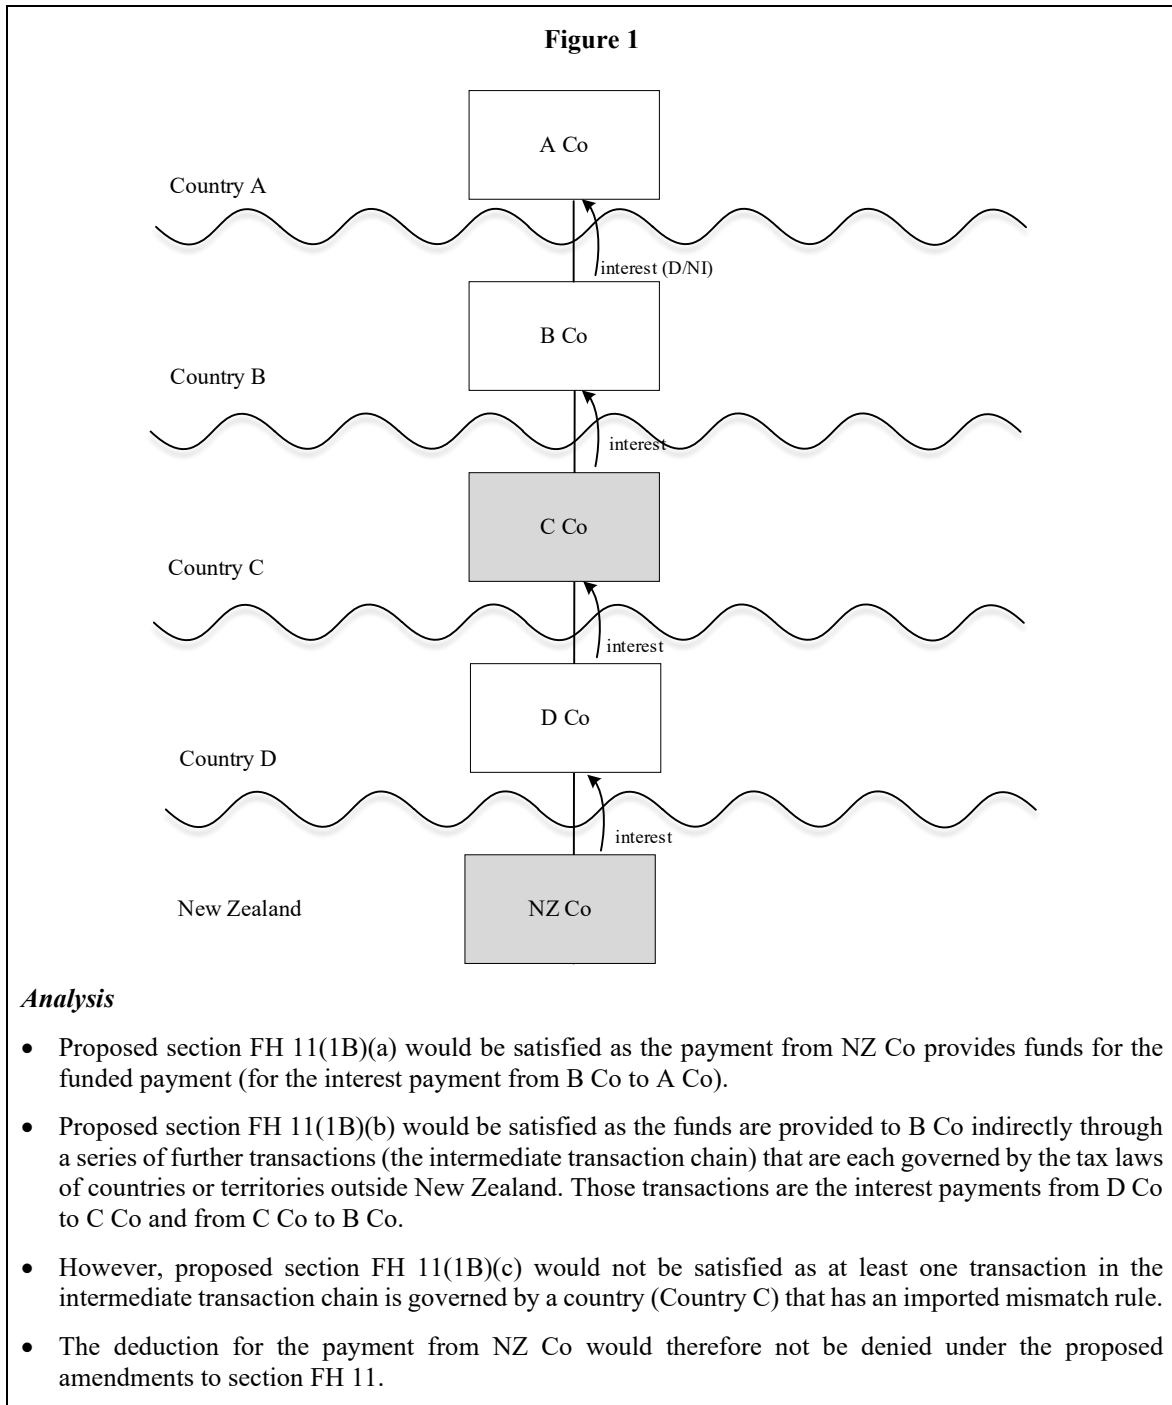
**Figure 1**

A Co

Country A

interest (D/NI)

B Co

Country B

interest

C Co

Country C

interest

D Co

Country D

interest

New Zealand

NZ Co

***Analysis***

- Proposed section FH 11(1B)(a) would be satisfied as the payment from NZ Co provides funds for the funded payment (for the interest payment from B Co to A Co).
- Proposed section FH 11(1B)(b) would be satisfied as the funds are provided to B Co indirectly through a series of further transactions (the intermediate transaction chain) that are each governed by the tax laws of countries or territories outside New Zealand. Those transactions are the interest payments from D Co to C Co and from C Co to B Co.
- However, proposed section FH 11(1B)(c) would not be satisfied as at least one transaction in the intermediate transaction chain is governed by a country (Country C) that has an imported mismatch rule.
- The deduction for the payment from NZ Co would therefore not be denied under the proposed amendments to section FH 11.